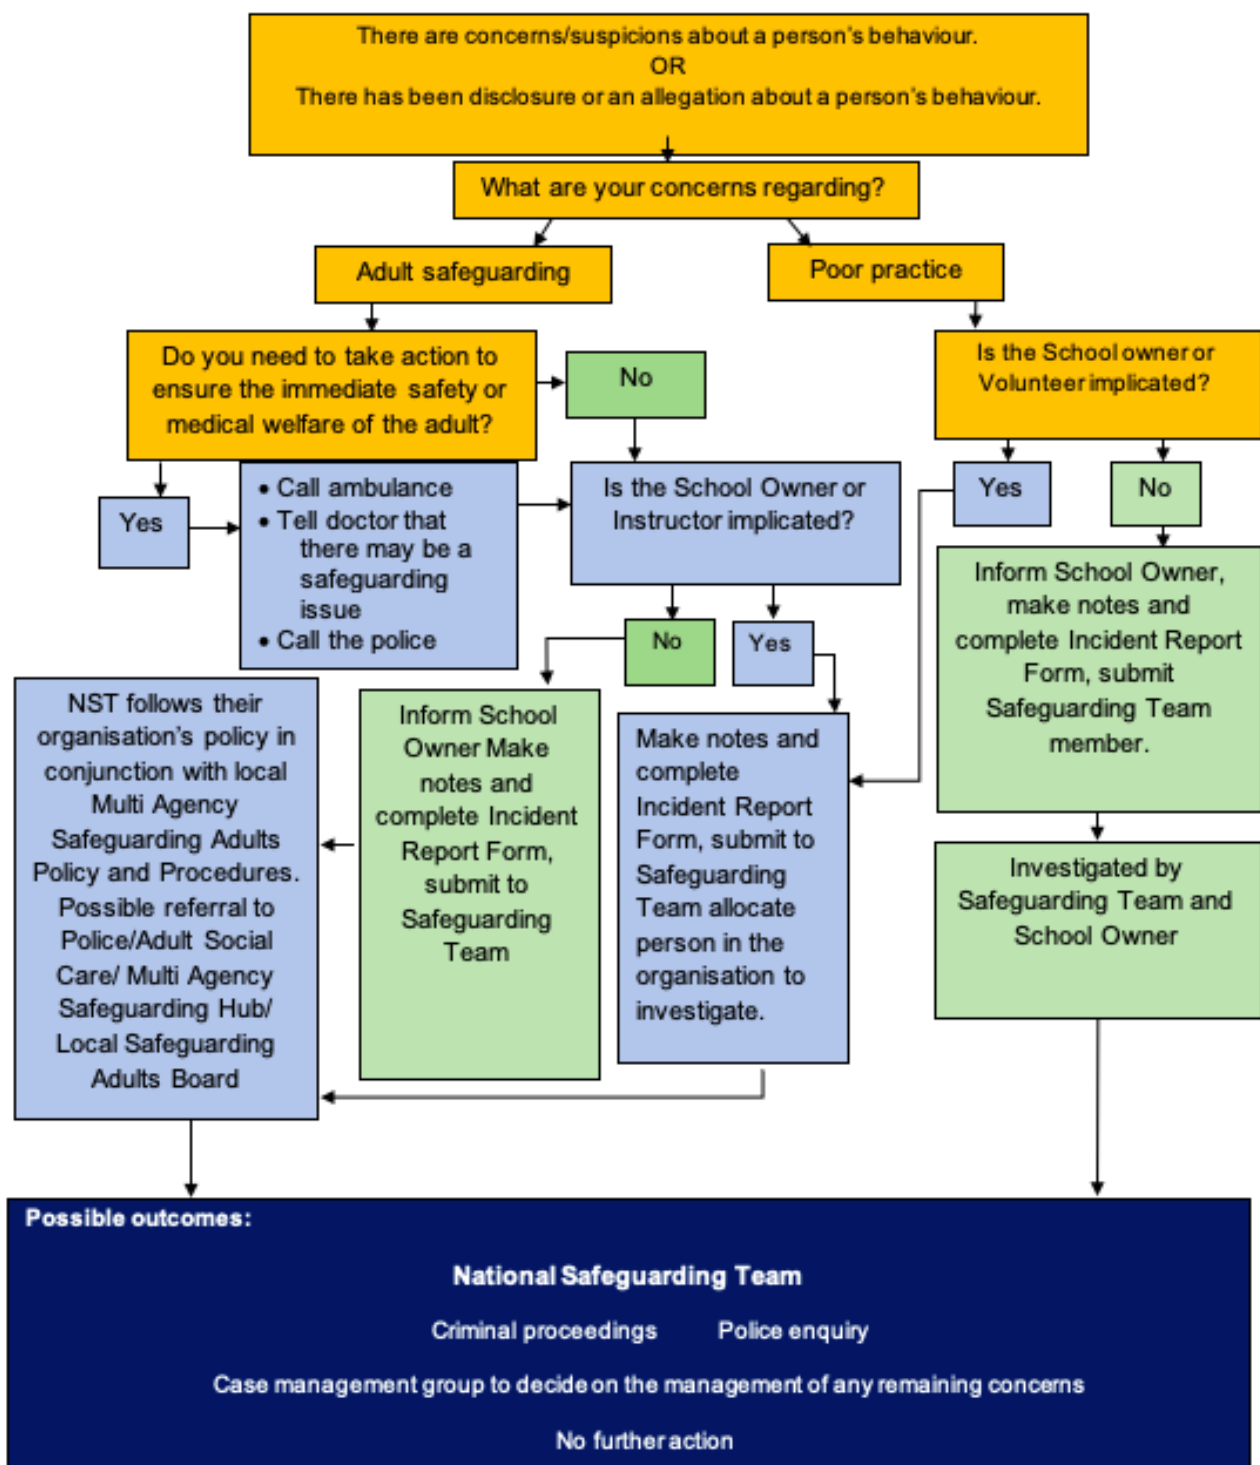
There are concerns/suspicions about a person's behaviour.
OR
There has been disclosure or an allegation about a person's behaviour.

What are your concerns regarding?

Adult safeguarding

Poor practice

Do you need to take action to ensure the immediate safety or medical welfare of the adult?

No

Is the School owner or Volunteer implicated?

Yes

• Call ambulance
• Tell doctor that there may be a safeguarding issue
• Call the police

Is the School Owner or Instructor implicated?

Yes

No

Inform School Owner, make notes and complete Incident Report Form, submit Safeguarding Team member.

No

Yes

NST follows their organisation's policy in conjunction with local Multi Agency Safeguarding Adults Policy and Procedures. Possible referral to Police/Adult Social Care/ Multi Agency Safeguarding Hub/ Local Safeguarding Adults Board

Inform School Owner Make notes and complete Incident Report Form, submit to Safeguarding Team

Make notes and complete Incident Report Form, submit to Safeguarding Team allocate person in the organisation to investigate.

Investigated by Safeguarding Team and School Owner

Possible outcomes:

National Safeguarding Team

Criminal proceedings Police enquiry

Case management group to decide on the management of any remaining concerns

No further action